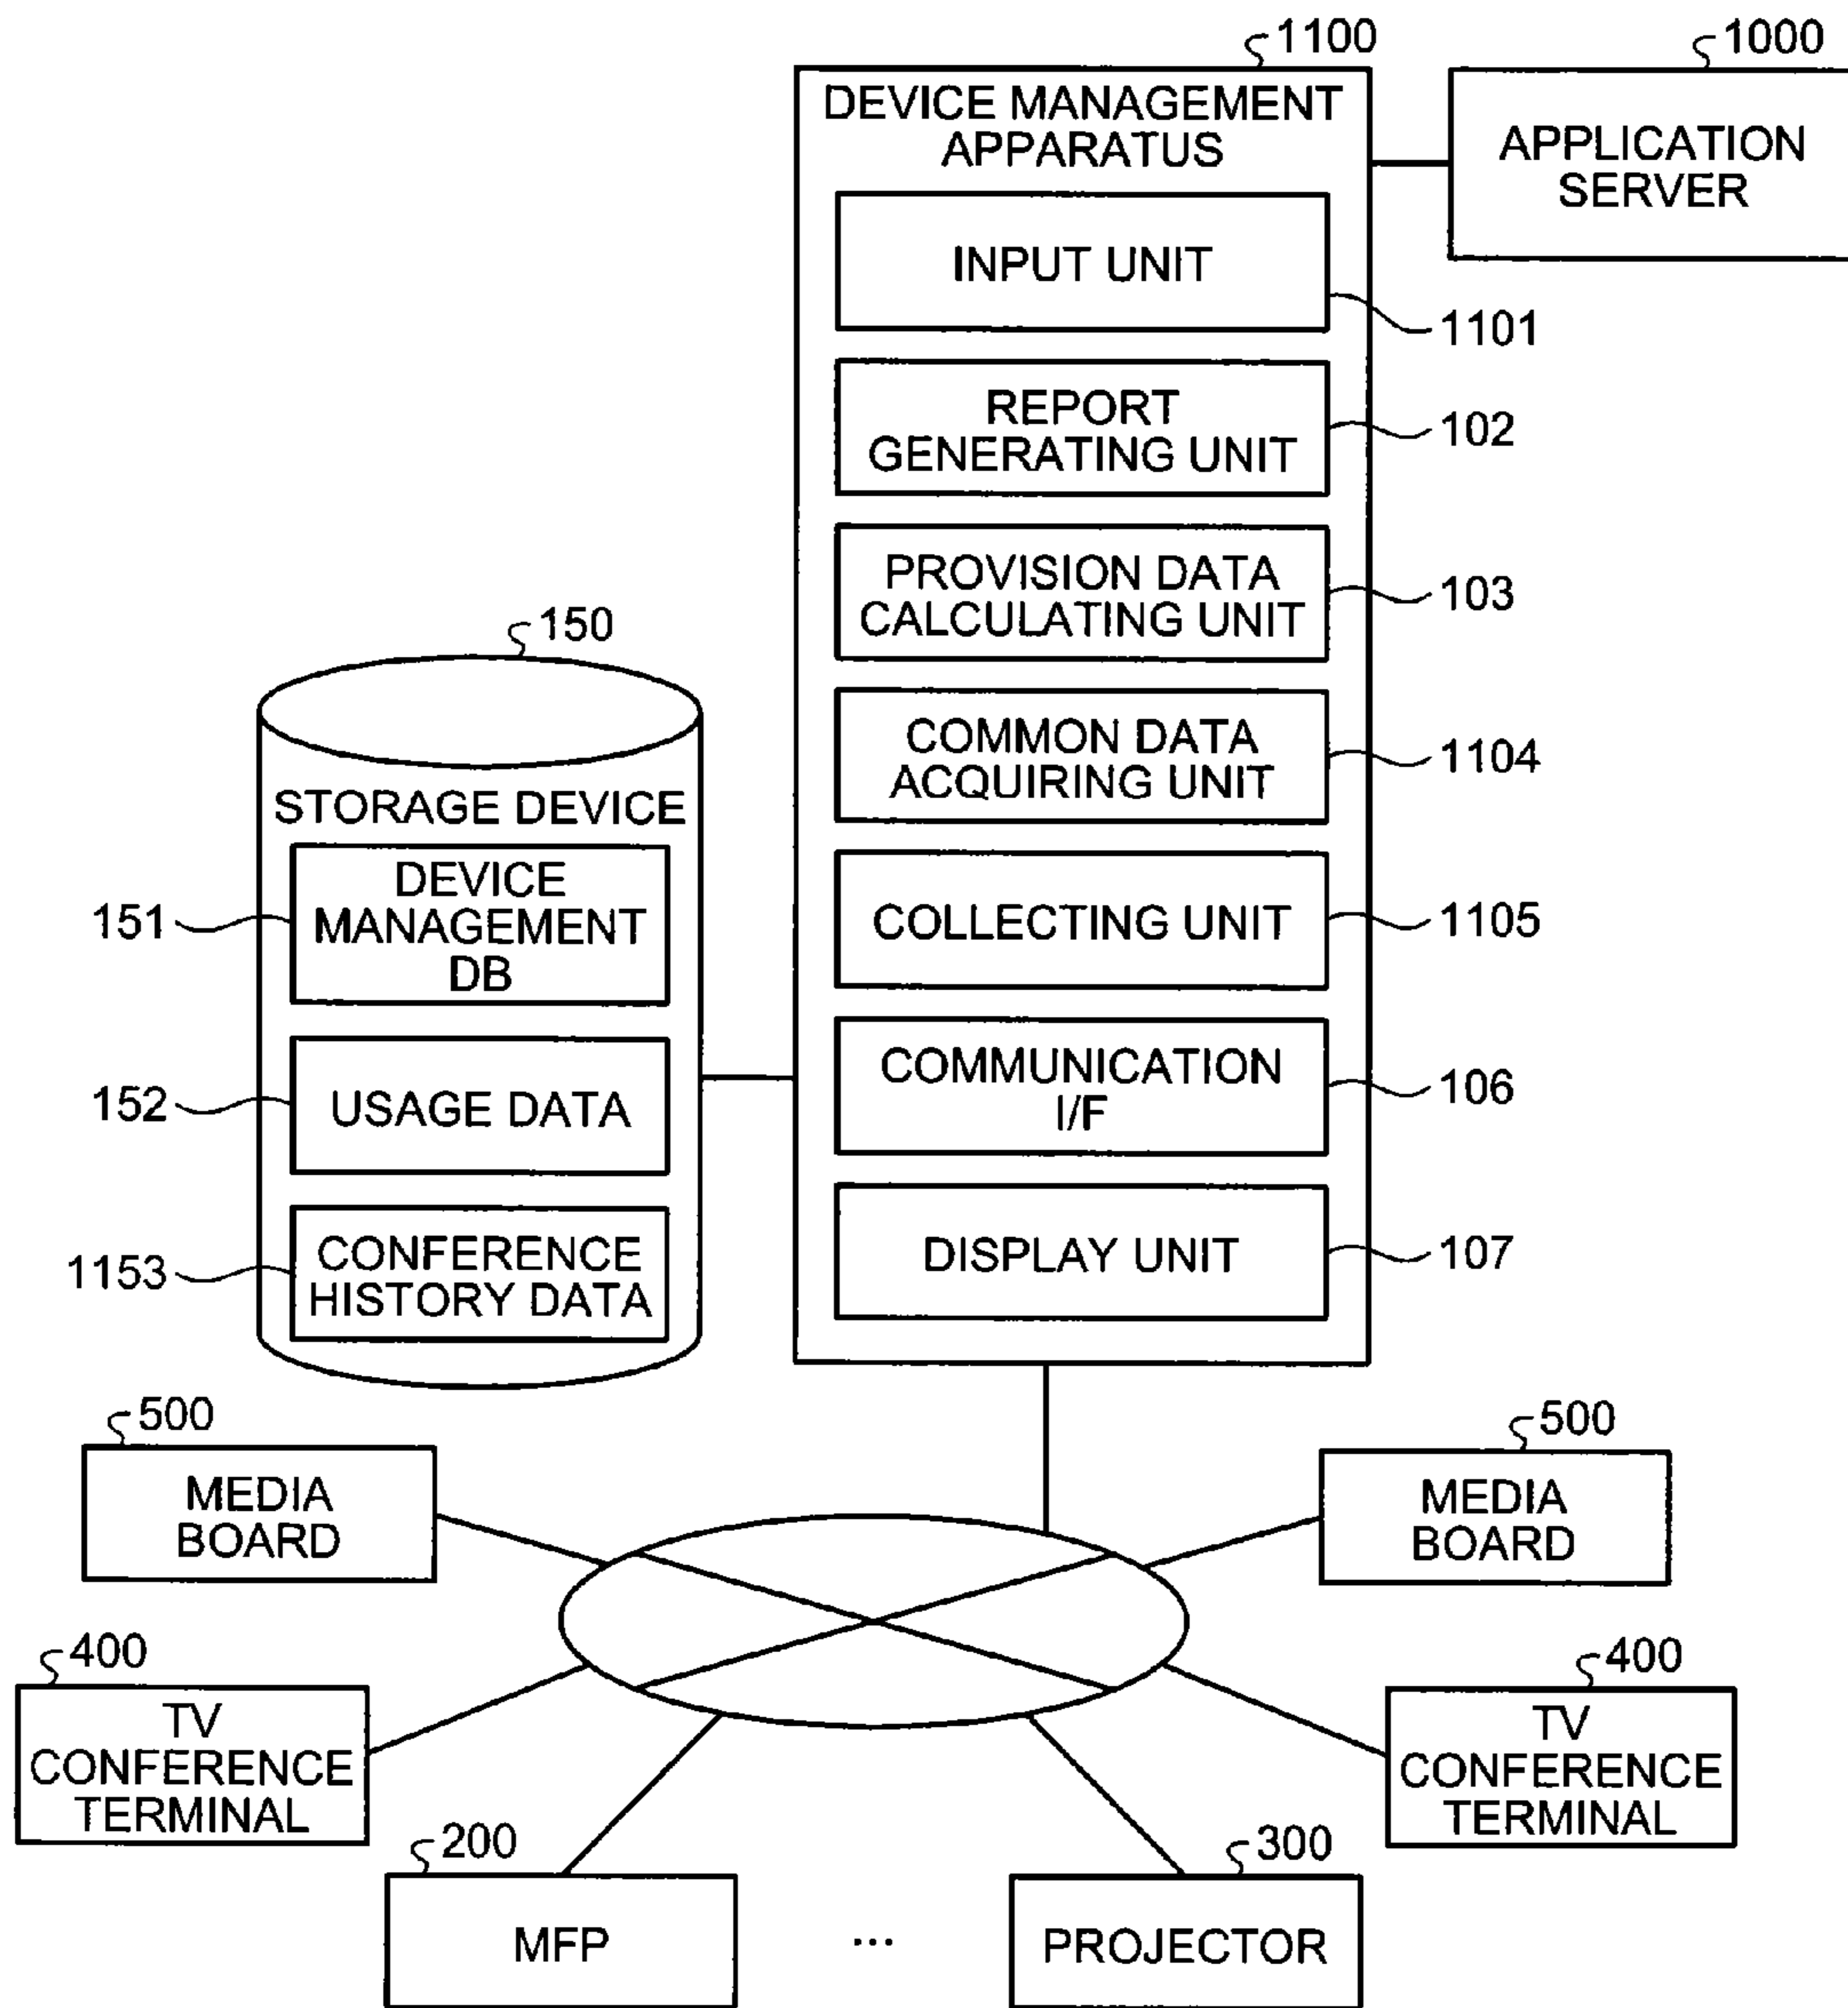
1100
1000
DEVICE MANAGEMENT APPARATUS
APPLICATION SERVER
INPUT UNIT
1101
REPORT GENERATING UNIT
102
PROVISION DATA CALCULATING UNIT
103
150
COMMON DATA ACQUIRING UNIT
1104
STORAGE DEVICE
DEVICE MANAGEMENT DB
151
COLLECTING UNIT
1105
COMMUNICATION I/F
106
152
USAGE DATA
CONFERENCE HISTORY DATA
1153
DISPLAY UNIT
107
500
MEDIA BOARD
500
MEDIA BOARD
400
TV CONFERENCE TERMINAL
400
TV CONFERENCE TERMINAL
200
MFP
···
300
PROJECTOR